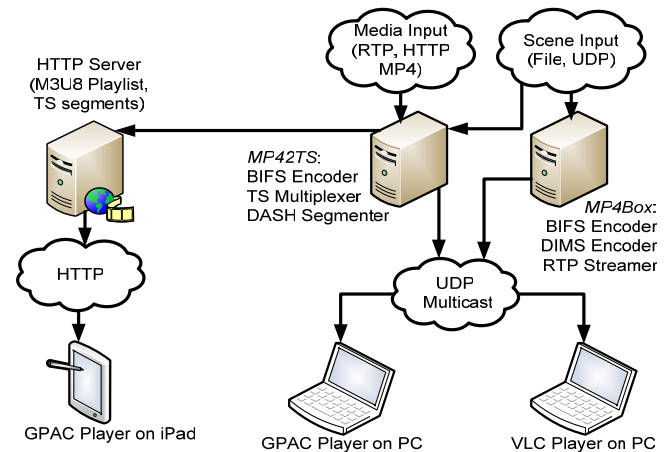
Media Input (RTP, HTTP MP4)

Scene Input (File, UDP)

HTTP Server (M3U8 Playlist, TS segments)

MP42TS: BIFS Encoder TS Multiplexer DASH Segmenter

MP4Box: BIFS Encoder DIMS Encoder RTP Streamer

HTTP

UDP Multicast

GPAC Player on iPad

GPAC Player on PC

VLC Player on PC